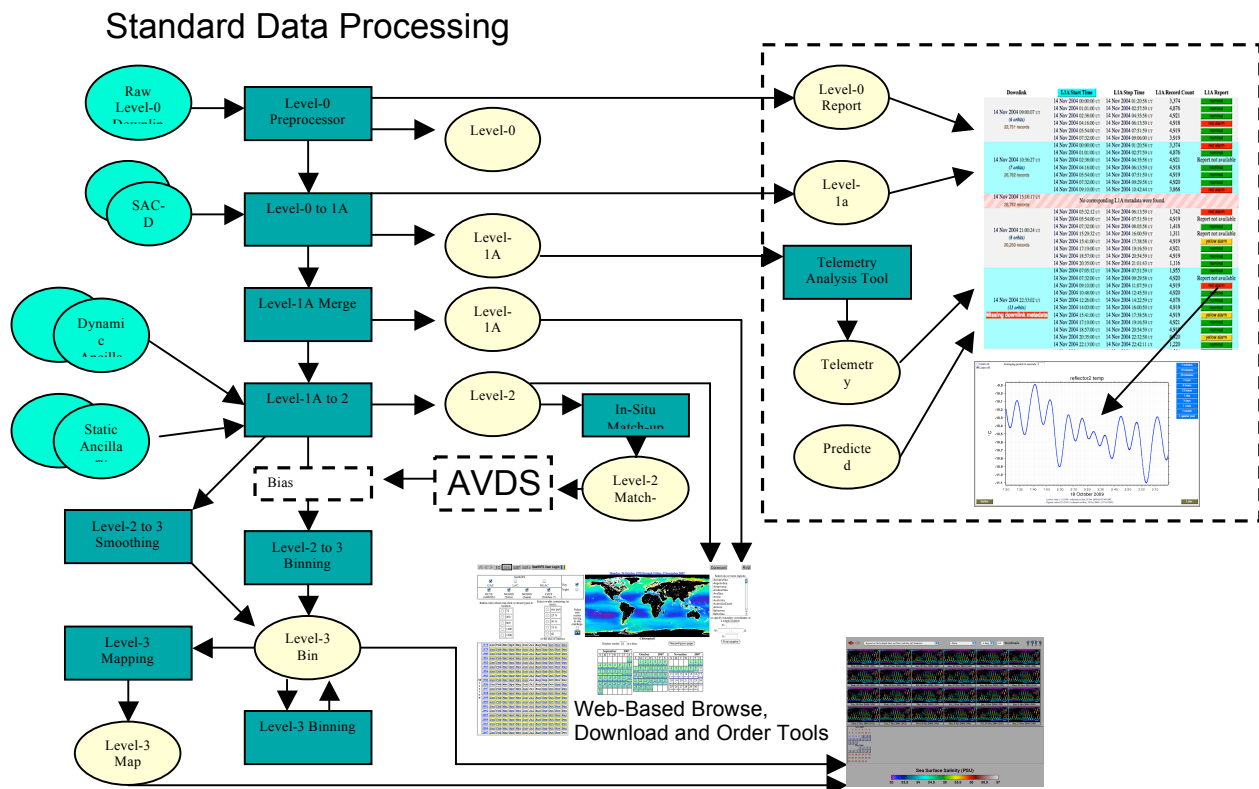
Standard Data Processing

Raw Level-0 Downlin

Level-0 Preprocessor

Level-0

Level-0 Report

SAC-D

Level-0 to 1A

Level-1a

Level-1A

Telemetry Analysis Tool

Level-1A Merge

Level-1A

Dynamic Ancilla

Telemetry

Level-1A to 2

Level-2

In-Situ Match-up

Static Ancilla

Predicted

Bias

AVDS

Level-2 Match-

Level-2 to 3 Smoothing

Level-2 to 3 Binning

Level-3 Mapping

Level-3 Bin

Level-3 Binning

Level-3 Map

Web-Based Browse, Download and Order Tools

| Downlink | L1A Start Time | L1A Stop Time | L1A Record Count | L1A Report |
|---|---|---|---|---|
| 14 Nov 2004 00:00:07 UT (6 orbits) 20,751 records | 14 Nov 2004 00:00:00 UT | 14 Nov 2004 01:20:58 UT | 3,374 | |
| | 14 Nov 2004 01:01:08 UT | 14 Nov 2004 02:57:59 UT | 4,876 | |
| | 14 Nov 2004 02:56:08 UT | 14 Nov 2004 04:55:59 UT | 4,921 | |
| | 14 Nov 2004 04:16:08 UT | 14 Nov 2004 06:13:59 UT | 4,918 | red alarm |
| | 14 Nov 2004 05:54:08 UT | 14 Nov 2004 07:51:59 UT | 4,919 | |
| | 14 Nov 2004 07:32:08 UT | 14 Nov 2004 09:06:00 UT | 3,919 | |
| 14 Nov 2004 10:36:27 UT (7 orbits) 20,760 records | | | 3,374 | red alarm |
| | | | 4,876 | |
| | | | 4,921 | Report not available |
| | | | 4,918 | |
| | | | 4,919 | |
| | | | 4,920 | |
| | | | 3,068 | red alarm |
| 14 Nov 2004 15:10:17 UT 20,760 records | No corresponding L1A metadata were found | | | |
| 14 Nov 2004 21:00:24 UT (6 orbits) 20,260 records | | | 1,742 | red alarm |
| | | | 4,919 | Report not available |
| | | | 1,418 | |
| | | | 1,311 | Report not available |
| | | | 4,919 | yellow alarm |
| | | | 4,921 | |
| | | | 4,919 | |
| | | | 1,116 | |
| 14 Nov 2004 22:33:02 UT (13 orbits) Missing downlink metadata | | | 1,955 | |
| | | | 4,920 | Report not available |
| | | | 4,919 | red alarm |
| | | | 4,920 | |
| | | | 4,876 | yellow alarm |
| | | | 4,919 | |
| | | | 4,919 | yellow alarm |
| | | | 4,921 | |
| | | | 4,919 | |

reflector2 temp

18 October 2009

Sea Surface Salinity (PSU)